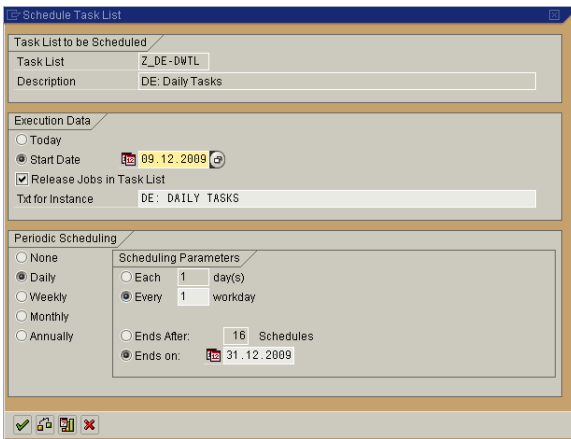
Schedule Task List

Task List to be Scheduled

Task List Z_DE-DWTL

Description DE: Daily Tasks

Execution Data

Today

Start Date 09.12.2009

Release Jobs in Task List

Txt for Instance DE: DAILY TASKS

Periodic Scheduling

None

Daily

Weekly

Monthly

Annually

Scheduling Parameters

Each 1 day(s)

Every 1 workday

Ends After: 16 Schedules

Ends on: 31.12.2009